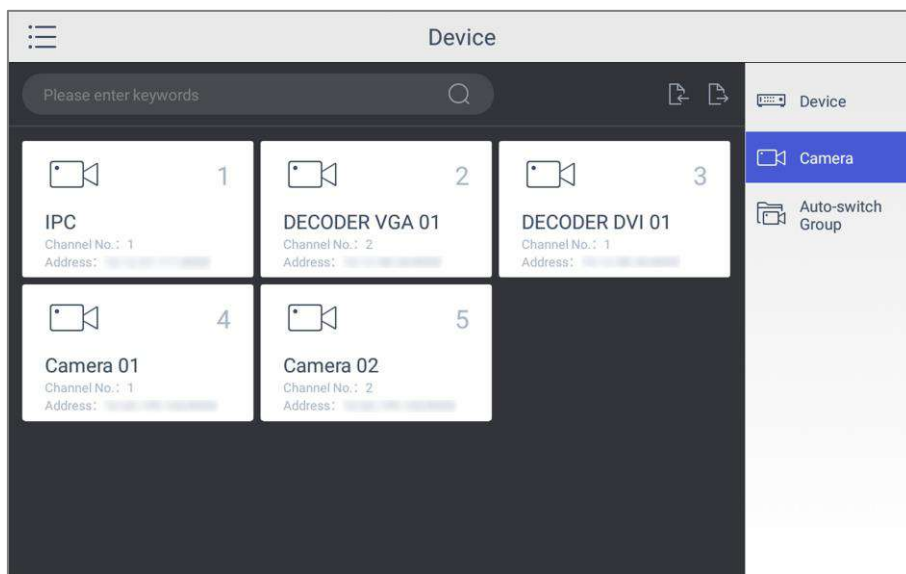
Device

Please enter keywords

1
IPC
Channel No.: 1
Address: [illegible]

2
DECODER VGA 01
Channel No.: 2
Address: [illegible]

3
DECODER DVI 01
Channel No.: 1
Address: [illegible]

4
Camera 01
Channel No.: 1
Address: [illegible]

5
Camera 02
Channel No.: 2
Address: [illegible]

Device
Camera
Auto-switch Group